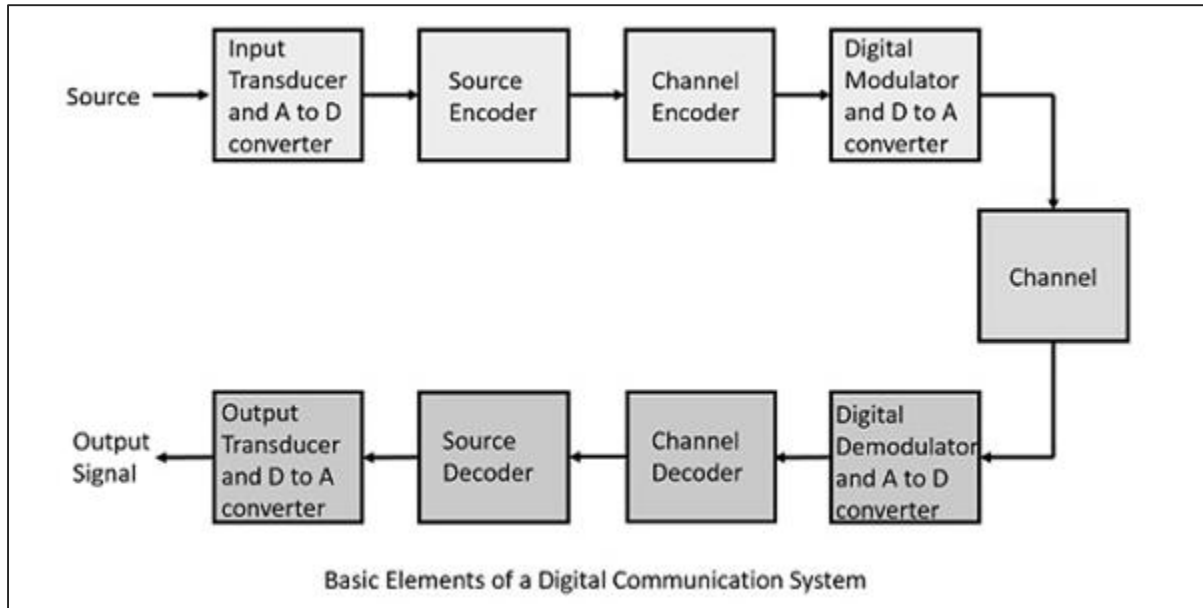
Source

Input Transducer and A to D converter

Source Encoder

Channel Encoder

Digital Modulator and D to A converter

Channel

Digital Demodulator and A to D converter

Channel Decoder

Source Decoder

Output Transducer and D to A converter

Output Signal

Basic Elements of a Digital Communication System